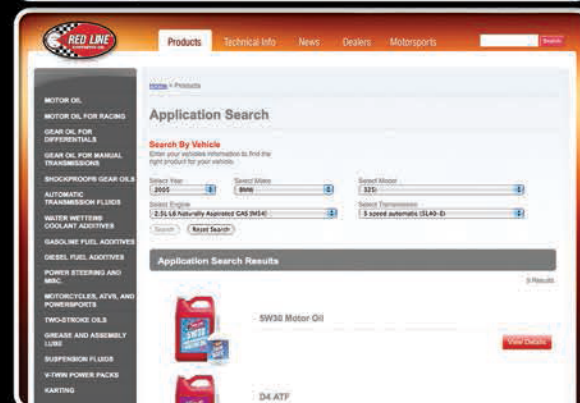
RED LINE SYNTHETIC OIL

Products Technical Info News Dealers Motorsports

Search

MOTOR OIL
MOTOR OIL FOR RACING
GEAR OIL FOR DIFFERENTIALS
GEAR OIL FOR MANUAL TRANSMISSIONS
SHOCKPROOF® GEAR OILS
AUTOMATIC TRANSMISSION FLUIDS
WATER WETTER® COOLANT ADDITIVES
GASOLINE FUEL ADDITIVES
DIESEL FUEL ADDITIVES
POWER STEERING AND MISC.
MOTORCYCLES, ATVS, AND POWERSPORTS
TWO-STROKE OILS
GREASE AND ASSEMBLY LUBE
SUSPENSION FLUIDS
V-TWIN POWER PACKS
KARTING

Home > Products

Application Search

Search By Vehicle
Enter your vehicles information to find the right product for your vehicle.

Select Year
2005
Select Make
BMW
Select Model
325i
Select Engine
2.5L L6 Naturally Aspirated CAS (M54)
Select Transmission
5 speed automatic (5L40-E)

Search Reset Search

Application Search Results

3 Results

5W30 Motor Oil

View Details

D4 ATF